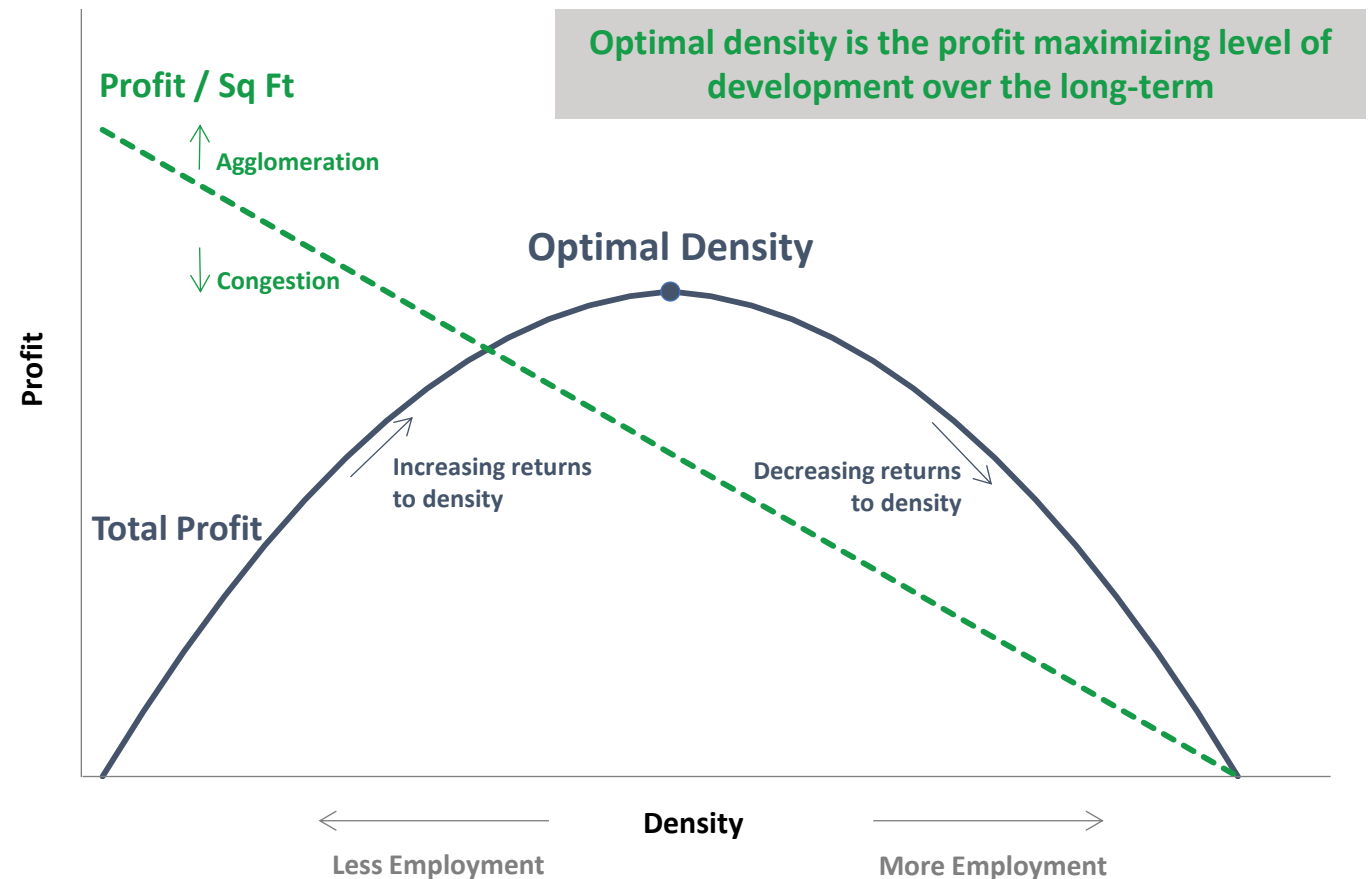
Optimal density is the profit maximizing level of development over the long-term

Profit / Sq Ft

Agglomeration

Congestion

Optimal Density

Profit

Increasing returns to density

Decreasing returns to density

Total Profit

Density

Less Employment

More Employment